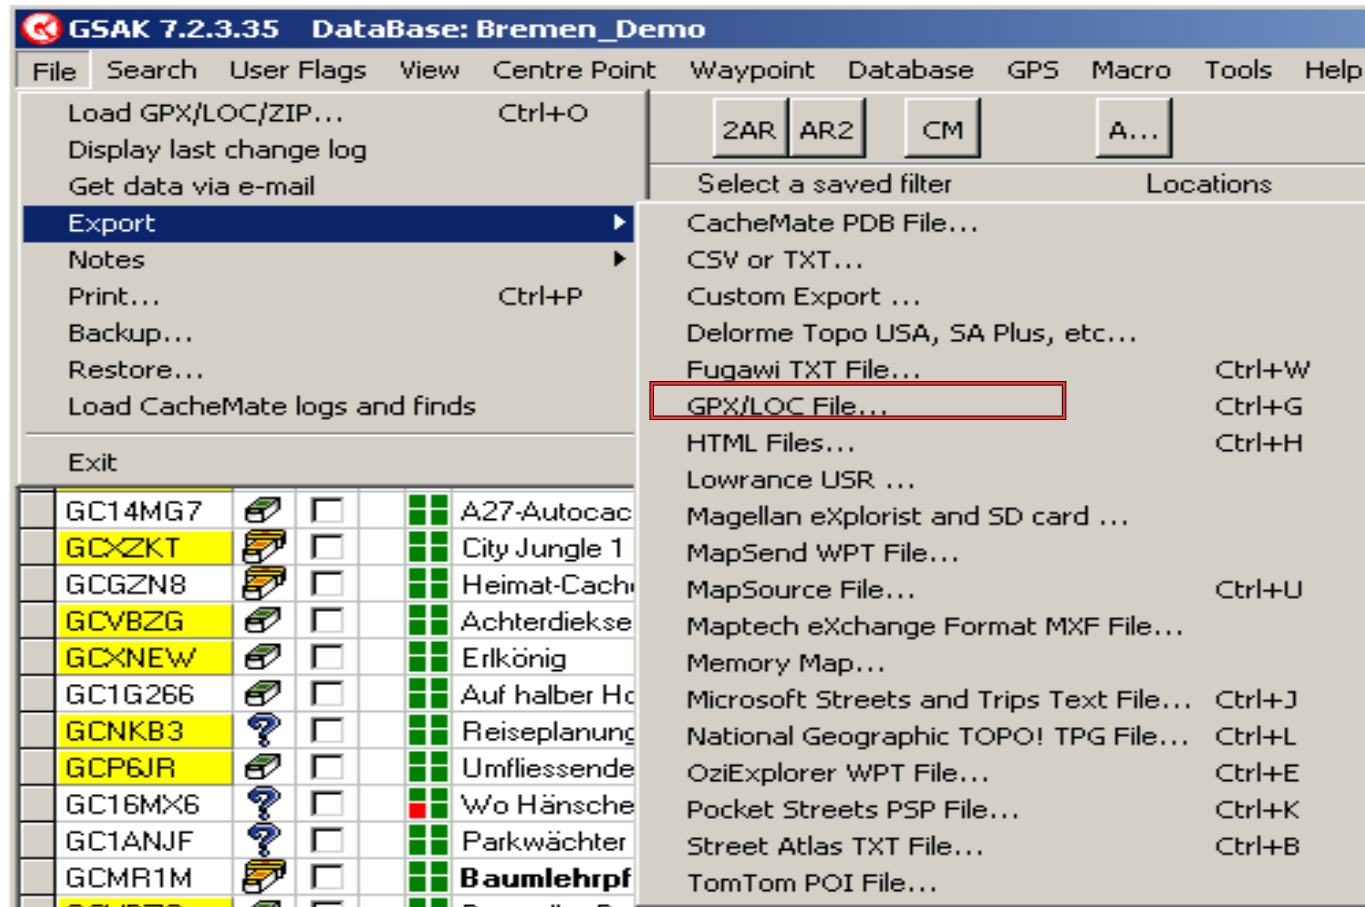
GSAK 7.2.3.35 DataBase: Bremen_Demo

File Search User Flags View Centre Point Waypoint Database GPS Macro Tools Help

Load GPX/LOC/ZIP... Ctrl+O
Display last change log
Get data via e-mail
Export
Notes
Print... Ctrl+P
Backup...
Restore...
Load CacheMate logs and finds
Exit

2AR AR2 CM A...
Select a saved filter Locations

CacheMate PDB File...
CSV or TXT...
Custom Export ...
Delorme Topo USA, SA Plus, etc...
Fugawi TXT File... Ctrl+W
GPX/LOC File... Ctrl+G
HTML Files... Ctrl+H
Lowrance USR ...
Magellan eXplorist and SD card ...
MapSend WPT File...
MapSource File... Ctrl+U
Maptech eXchange Format MXF File...
Memory Map...
Microsoft Streets and Trips Text File... Ctrl+J
National Geographic TOPO! TPG File... Ctrl+L
OziExplorer WPT File... Ctrl+E
Pocket Streets PSP File... Ctrl+K
Street Atlas TXT File... Ctrl+B
TomTom POI File...

| GC14MG7 | A27-Autocac |
|---|---|
| GCXZKT | City Jungle 1 |
| GCGZN8 | Heimat-Cach |
| GCVBZG | Achterdiekse |
| GCXNEW | Erlkönig |
| GC1G266 | Auf halber Hc |
| GCNKB3 | Reiseplanung |
| GCP6JR | Umfliessende |
| GC16MX6 | Wo Hänsche |
| GC1ANJF | Parkwächter |
| GCMR1M | Baumlehrpf |